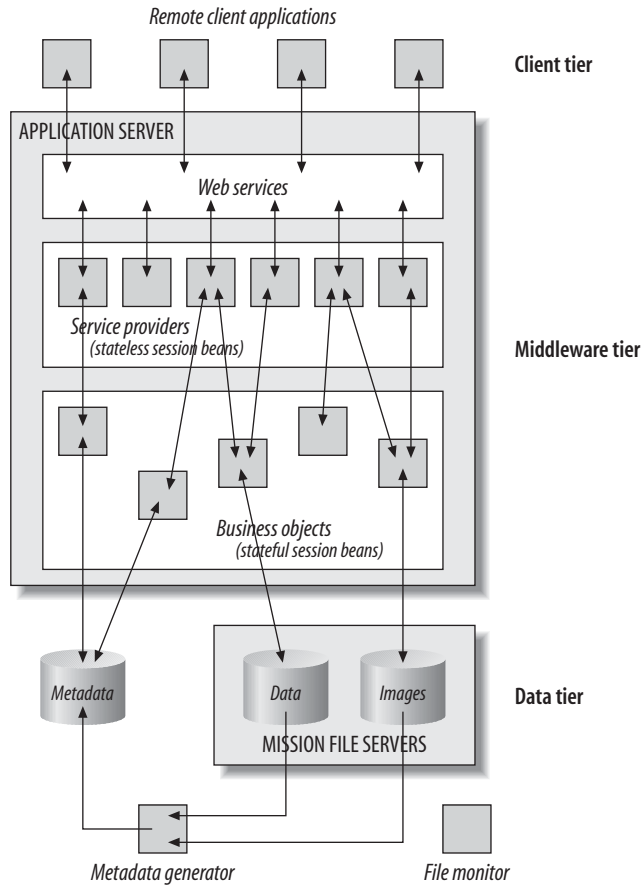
Remote client applications

Client tier

APPLICATION SERVER

Web services

Service providers
(stateless session beans)

Middleware tier

Business objects
(stateful session beans)

Metadata

Data

Images

Data tier

MISSION FILE SERVERS

Metadata generator

File monitor